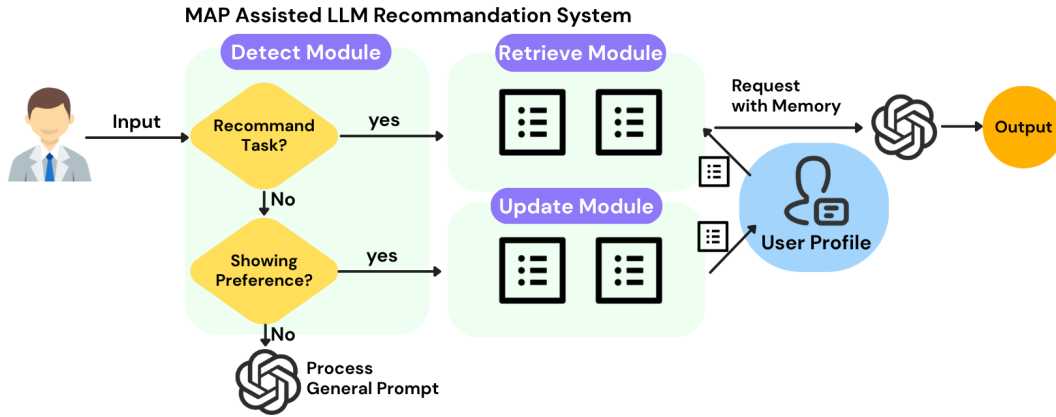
MAP Assisted LLM Recommandation System

Detect Module

Input

Recommand Task?

yes

No

Showing Preference?

yes

No

Process General Prompt

Retrieve Module

Update Module

Request with Memory

User Profile

Output